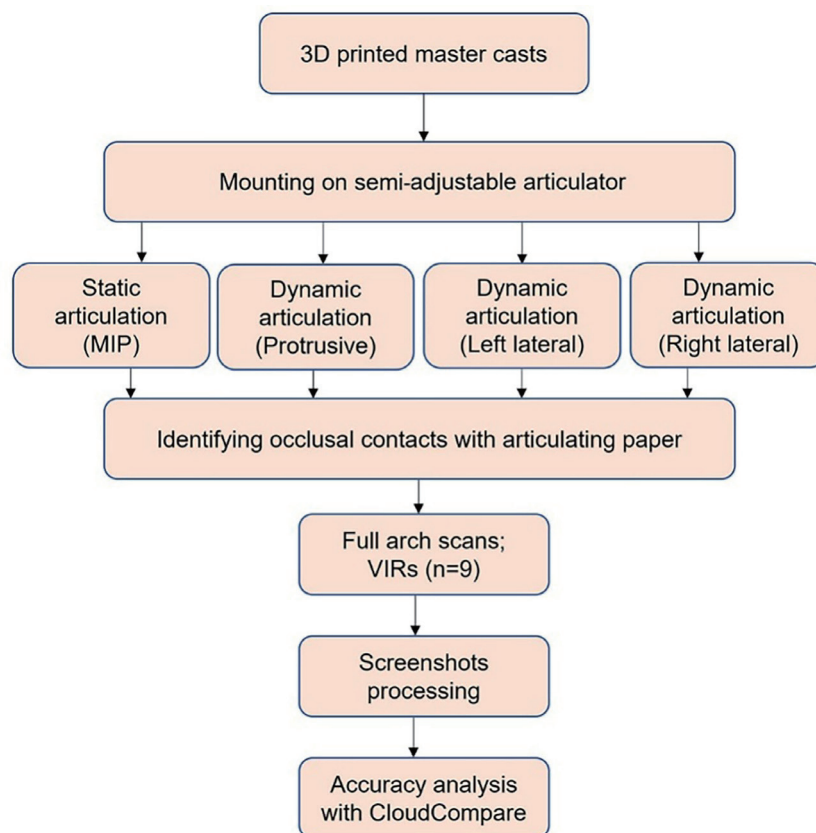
3D printed master casts

Mounting on semi-adjustable articulator

Static articulation (MIP)

Dynamic articulation (Protrusive)

Dynamic articulation (Left lateral)

Dynamic articulation (Right lateral)

Identifying occlusal contacts with articulating paper

Full arch scans; VIRs (n=9)

Screenshots processing

Accuracy analysis with CloudCompare